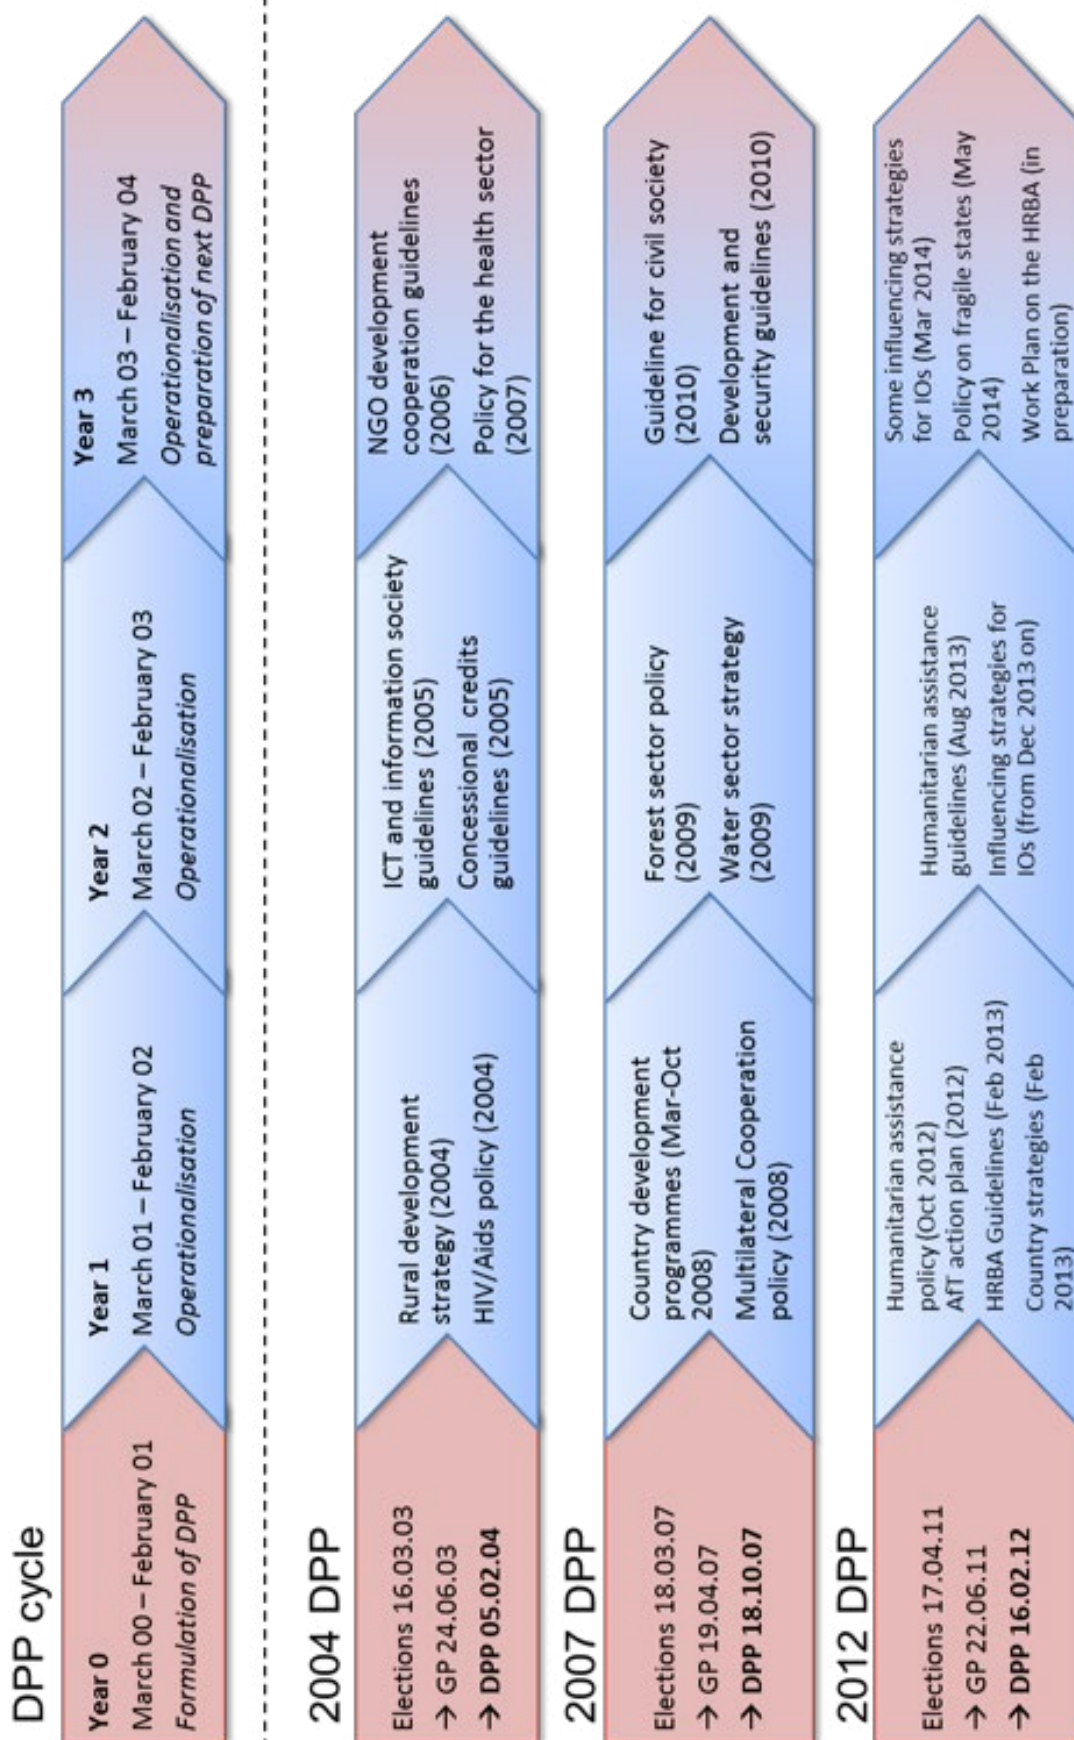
DPP cycle

Year 0
March 00 – February 01
Formulation of DPP

Year 1
March 01 – February 02
Operationalisation

Year 2
March 02 – February 03
Operationalisation

Year 3
March 03 – February 04
Operationalisation and preparation of next DPP

2004 DPP

Elections 16.03.03
→ GP 24.06.03
→ DPP 05.02.04

Rural development strategy (2004)
HIV/Aids policy (2004)

ICT and information society guidelines (2005)
Concessional credits guidelines (2005)

NGO development cooperation guidelines (2006)
Policy for the health sector (2007)

2007 DPP

Elections 18.03.07
→ GP 19.04.07
→ DPP 18.10.07

Country development programmes (Mar-Oct 2008)
Multilateral Cooperation policy (2008)

Forest sector policy (2009)
Water sector strategy (2009)

Guideline for civil society (2010)
Development and security guidelines (2010)

2012 DPP

Elections 17.04.11
→ GP 22.06.11
→ DPP 16.02.12

Humanitarian assistance policy (Oct 2012)
AfT action plan (2012)
HRBA Guidelines (Feb 2013)
Country strategies (Feb 2013)

Humanitarian assistance guidelines (Aug 2013)
Influencing strategies for IOs (from Dec 2013 on)

Some influencing strategies for IOs (Mar 2014)
Policy on fragile states (May 2014)
Work Plan on the HRBA (in preparation)